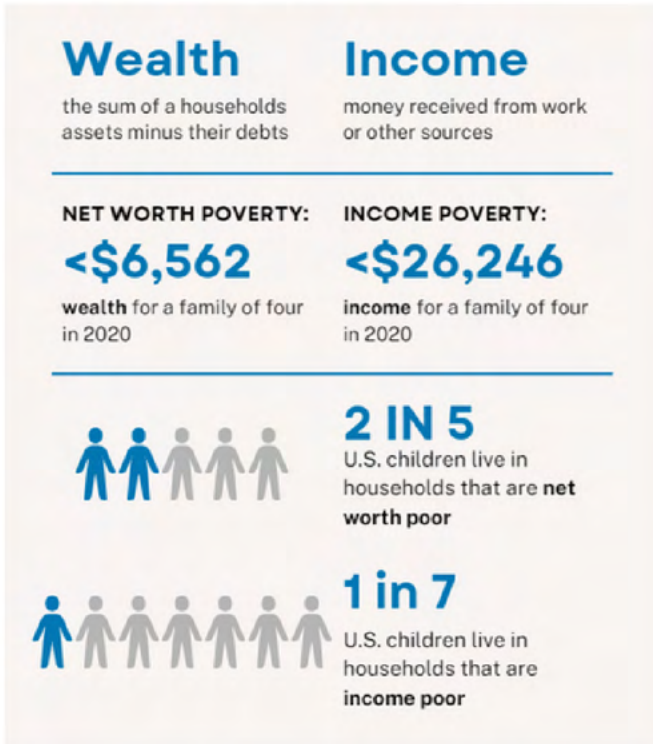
Wealth
the sum of a households assets minus their debts

Income
money received from work or other sources

NET WORTH POVERTY:
<\$6,562
wealth for a family of four in 2020

INCOME POVERTY:
<\$26,246
income for a family of four in 2020

2 IN 5
U.S. children live in households that are net worth poor

1 in 7
U.S. children live in households that are income poor